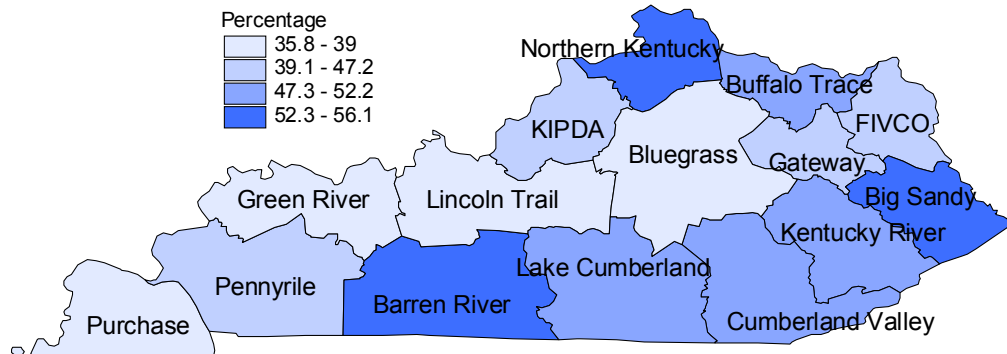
Percentage
35.8 - 39
39.1 - 47.2
47.3 - 52.2
52.3 - 56.1

Northern Kentucky
Buffalo Trace
KIPDA
FIVCO
Bluegrass
Gateway
Big Sandy
Green River
Lincoln Trail
Kentucky River
Lake Cumberland
Pennyrile
Barren River
Purchase
Cumberland Valley